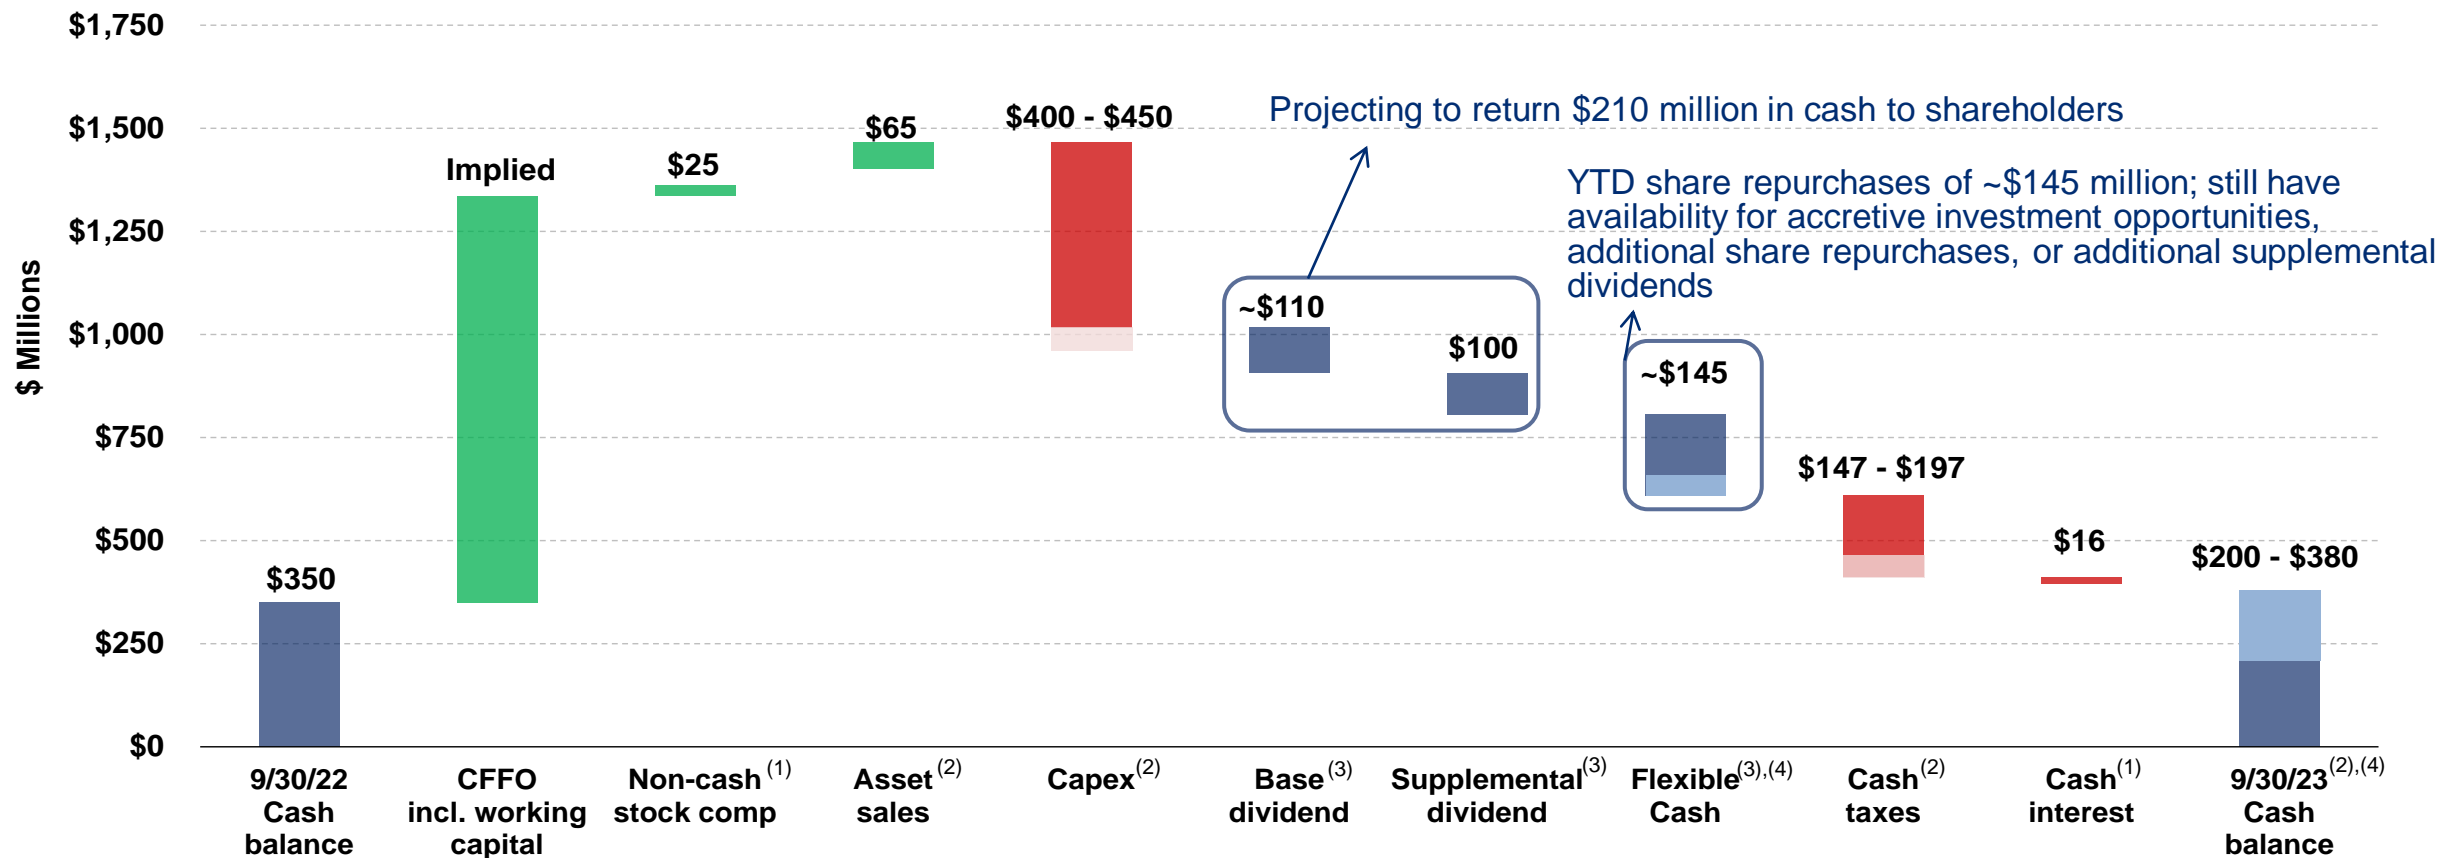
$1,750
$1,500
$1,250
$1,000
$750
$500
$250
$0

$ Millions

Projecting to return $210 million in cash to shareholders

YTD share repurchases of ~$145 million; still have availability for accretive investment opportunities, additional share repurchases, or additional supplemental dividends

$350
Implied
$25
$65
$400 - $450
~$110
$100
~$145
$147 - $197
$16
$200 - $380

9/30/22 Cash balance

CFFO incl. working capital

Non-cash$^{(1)}$ stock comp

Asset$^{(2)}$ sales

Capex$^{(2)}$

Base$^{(3)}$ dividend

Supplemental$^{(3)}$ dividend

Flexible$^{(3),(4)}$ Cash

Cash$^{(2)}$ taxes

Cash$^{(1)}$ interest

9/30/23$^{(2),(4)}$ Cash balance